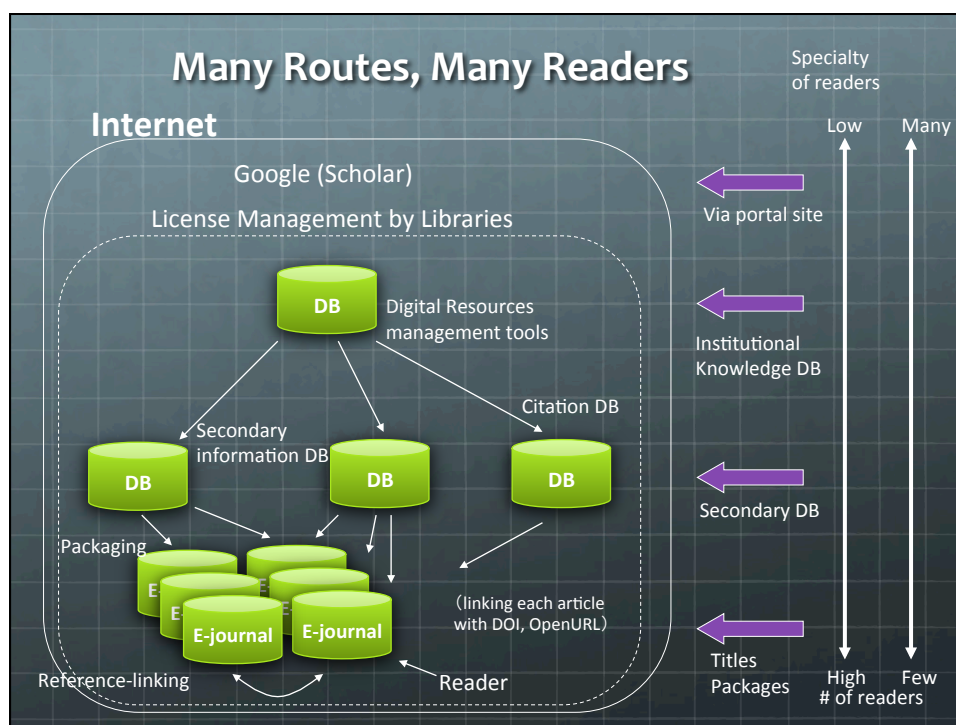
Many Routes, Many Readers

Specialty of readers

Internet

Low Many

Google (Scholar)

Via portal site

License Management by Libraries

DB

Digital Resources management tools

Institutional Knowledge DB

Citation DB

Secondary information DB

DB

DB

DB

Secondary DB

Packaging

E-

E-

E-journal

E-journal

(linking each article with DOI, OpenURL)

Titles Packages

Reference-linking

Reader

High Few
# of readers